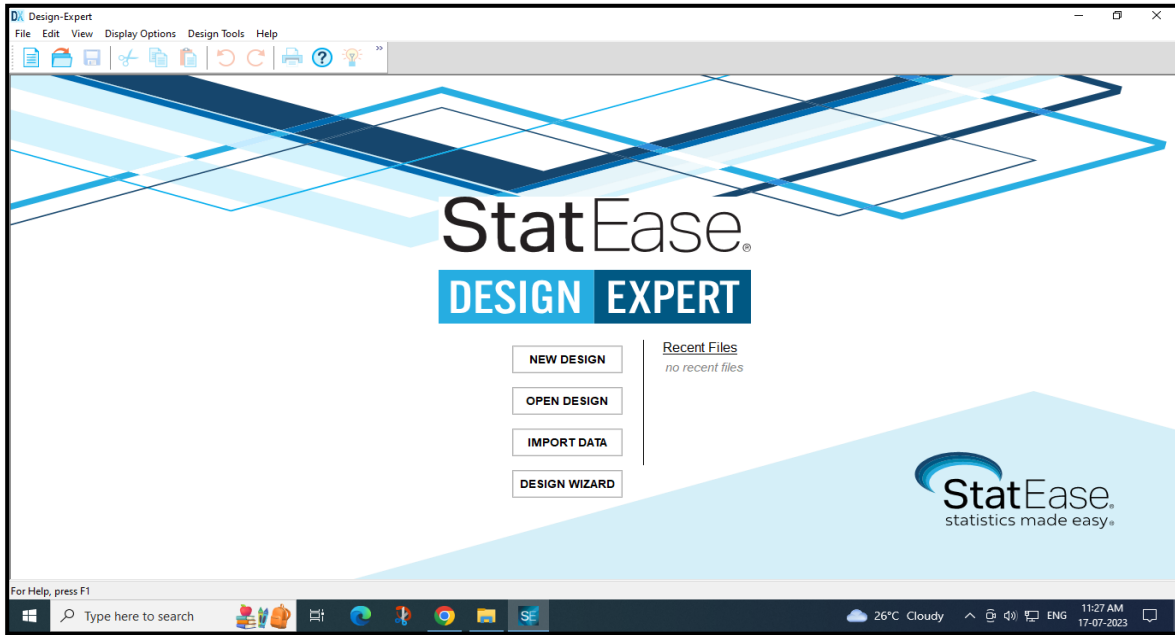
DX Design-Expert

File Edit View Display Options Design Tools Help

StatEase®

DESIGN EXPERT

NEW DESIGN

OPEN DESIGN

IMPORT DATA

DESIGN WIZARD

Recent Files

no recent files

StatEase®
statistics made easy®

For Help, press F1

Type here to search

26°C Cloudy

ENG

11:27 AM
17-07-2023